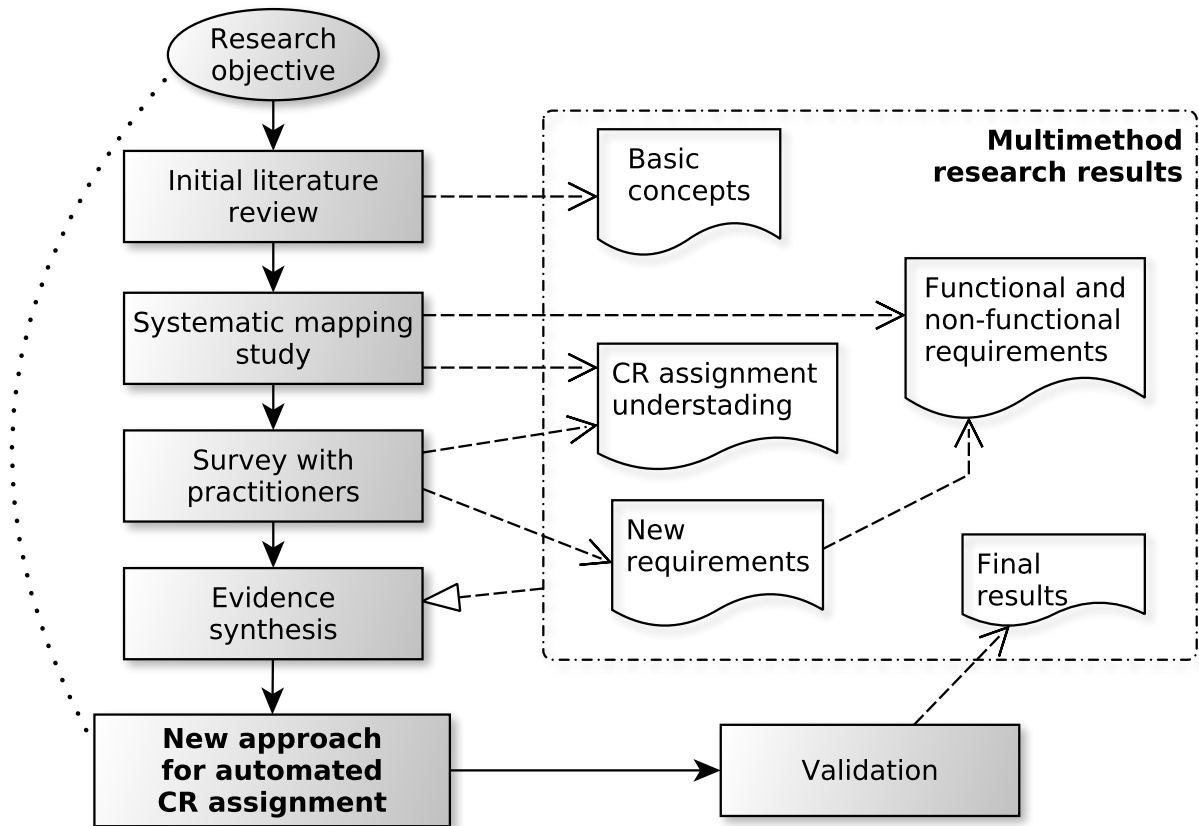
Research objective

Initial literature review

Systematic mapping study

Survey with practitioners

Evidence synthesis

New approach for automated CR assignment

Validation

Multimethod research results

Basic concepts

Functional and non-functional requirements

CR assignment understading

New requirements

Final results